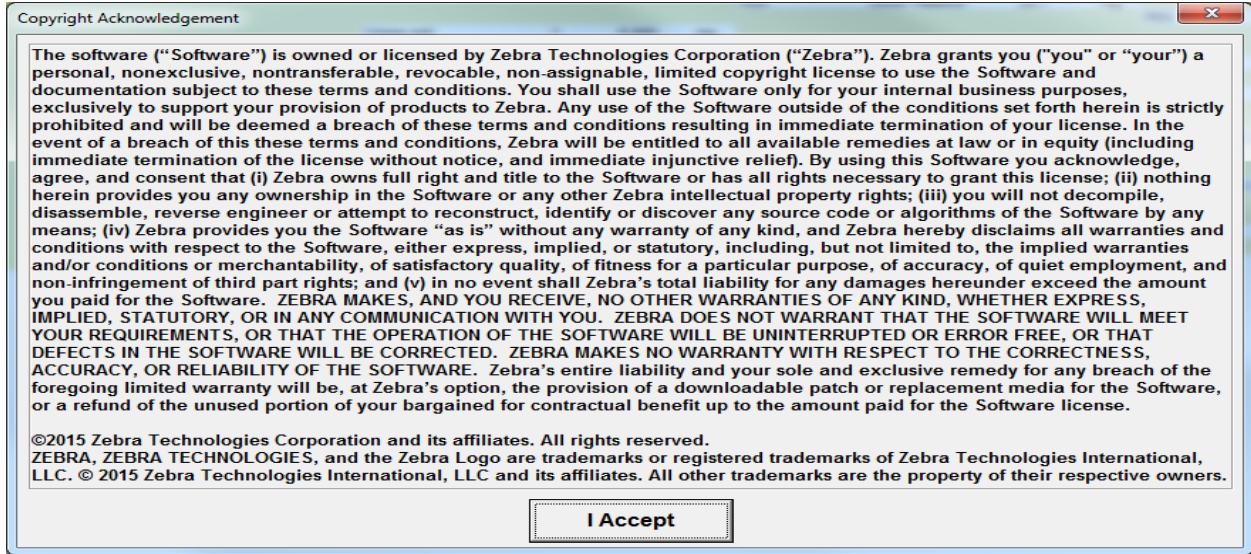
Copyright Acknowledgement

The software ("Software") is owned or licensed by Zebra Technologies Corporation ("Zebra"). Zebra grants you ("you" or "your") a personal, nonexclusive, nontransferable, revocable, non-assignable, limited copyright license to use the Software and documentation subject to these terms and conditions. You shall use the Software only for your internal business purposes, exclusively to support your provision of products to Zebra. Any use of the Software outside of the conditions set forth herein is strictly prohibited and will be deemed a breach of these terms and conditions resulting in immediate termination of your license. In the event of a breach of this these terms and conditions, Zebra will be entitled to all available remedies at law or in equity (including immediate termination of the license without notice, and immediate injunctive relief). By using this Software you acknowledge, agree, and consent that (i) Zebra owns full right and title to the Software or has all rights necessary to grant this license; (ii) nothing herein provides you any ownership in the Software or any other Zebra intellectual property rights; (iii) you will not decompile, disassemble, reverse engineer or attempt to reconstruct, identify or discover any source code or algorithms of the Software by any means; (iv) Zebra provides you the Software "as is" without any warranty of any kind, and Zebra hereby disclaims all warranties and conditions with respect to the Software, either express, implied, or statutory, including, but not limited to, the implied warranties and/or conditions or merchantability, of satisfactory quality, of fitness for a particular purpose, of accuracy, of quiet employment, and non-infringement of third part rights; and (v) in no event shall Zebra's total liability for any damages hereunder exceed the amount you paid for the Software. ZEBRA MAKES, AND YOU RECEIVE, NO OTHER WARRANTIES OF ANY KIND, WHETHER EXPRESS, IMPLIED, STATUTORY, OR IN ANY COMMUNICATION WITH YOU. ZEBRA DOES NOT WARRANT THAT THE SOFTWARE WILL MEET YOUR REQUIREMENTS, OR THAT THE OPERATION OF THE SOFTWARE WILL BE UNINTERRUPTED OR ERROR FREE, OR THAT DEFECTS IN THE SOFTWARE WILL BE CORRECTED. ZEBRA MAKES NO WARRANTY WITH RESPECT TO THE CORRECTNESS, ACCURACY, OR RELIABILITY OF THE SOFTWARE. Zebra's entire liability and your sole and exclusive remedy for any breach of the foregoing limited warranty will be, at Zebra's option, the provision of a downloadable patch or replacement media for the Software, or a refund of the unused portion of your bargained for contractual benefit up to the amount paid for the Software license.

©2015 Zebra Technologies Corporation and its affiliates. All rights reserved.
ZEBRA, ZEBRA TECHNOLOGIES, and the Zebra Logo are trademarks or registered trademarks of Zebra Technologies International, LLC. © 2015 Zebra Technologies International, LLC and its affiliates. All other trademarks are the property of their respective owners.

I Accept